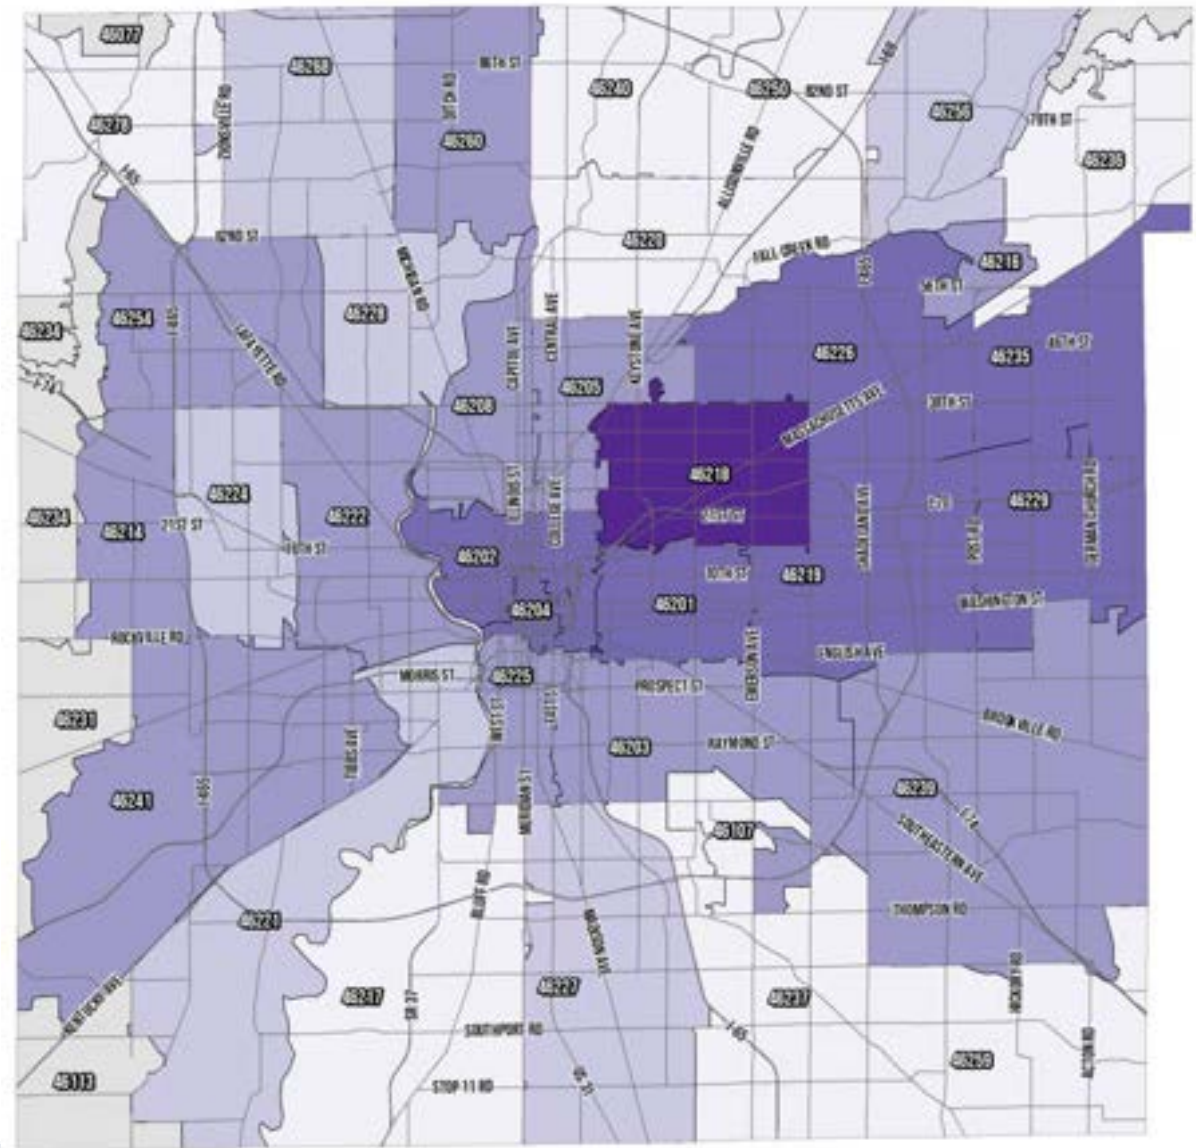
46077
46268
86TH ST
46240
46250
82ND ST
I-69
46256
79TH ST
46278
ZIONSVILLE RD
30TH RD
46260
ALLISONVILLE RD
46236
I-65
82ND ST
46220
FALL CREEK RD
I-465
46216
MICHIGAN RD
56TH ST
46234
46254
I-465
46228
LAFAYETTE RD
KEYSTONE AVE
46226
46235
46TH ST
CAPITOL AVE
CENTRAL AVE
I-74
46205
46208
38TH ST
MASSACHUSETTS AVE
46218
46224
ILLINOIS ST
COLLEGE AVE
SHADELAND AVE
I-70
46229
GERMAN CHURCH RD
46234
46214
21ST ST
46222
25TH ST
POST RD
10TH ST
46202
10TH ST
46219
46204
46201
WASHINGTON ST
ROCKVILLE RD
EMERSON AVE
ENGLISH AVE
MORRIS ST
46225
PROSPECT ST
46231
TIBBS AVE
WEST ST
EAST ST
BROOKVILLE RD
46203
RAYMOND ST
46239
I-65
46241
MERIDIAN ST
I-74
46107
SOUTHEASTERN AVE
THOMPSON RD
46221
BLUFF RD
MADISON AVE
46217
SR 37
46227
46237
KENTUCKY AVE
ARLINGTON RD
SOUTHPORT RD
I-65
46259
ACTON RD
46113
STOP 11 RD
US 31